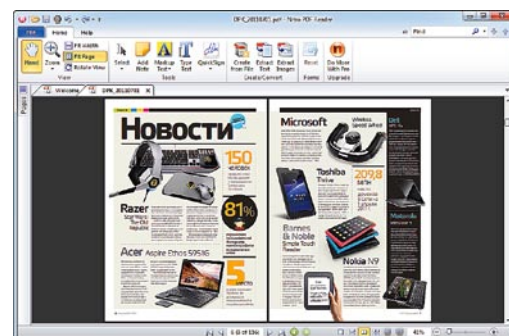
DPK_0016401.pdf - Nitro PDF Reader

File Home Help

Find

Hand Zoom Fit Width Fit Page Rotate View

View

Select Add Note Markup Text Type Text QuickSign

Tools

Create from File Extract Text Extract Images

Create/Convert

Reset

Forms

Do More With Pro

Upgrade

Pages

Welcome DPK_0016401

Новости

150

81%

Razer

Acer Aspire Ethos 5951G

5

Microsoft

Toshiba Thrive

209,8

Barnes & Noble Simple Touch Reader

Nokia N9

Motorola

6 of 156

41%